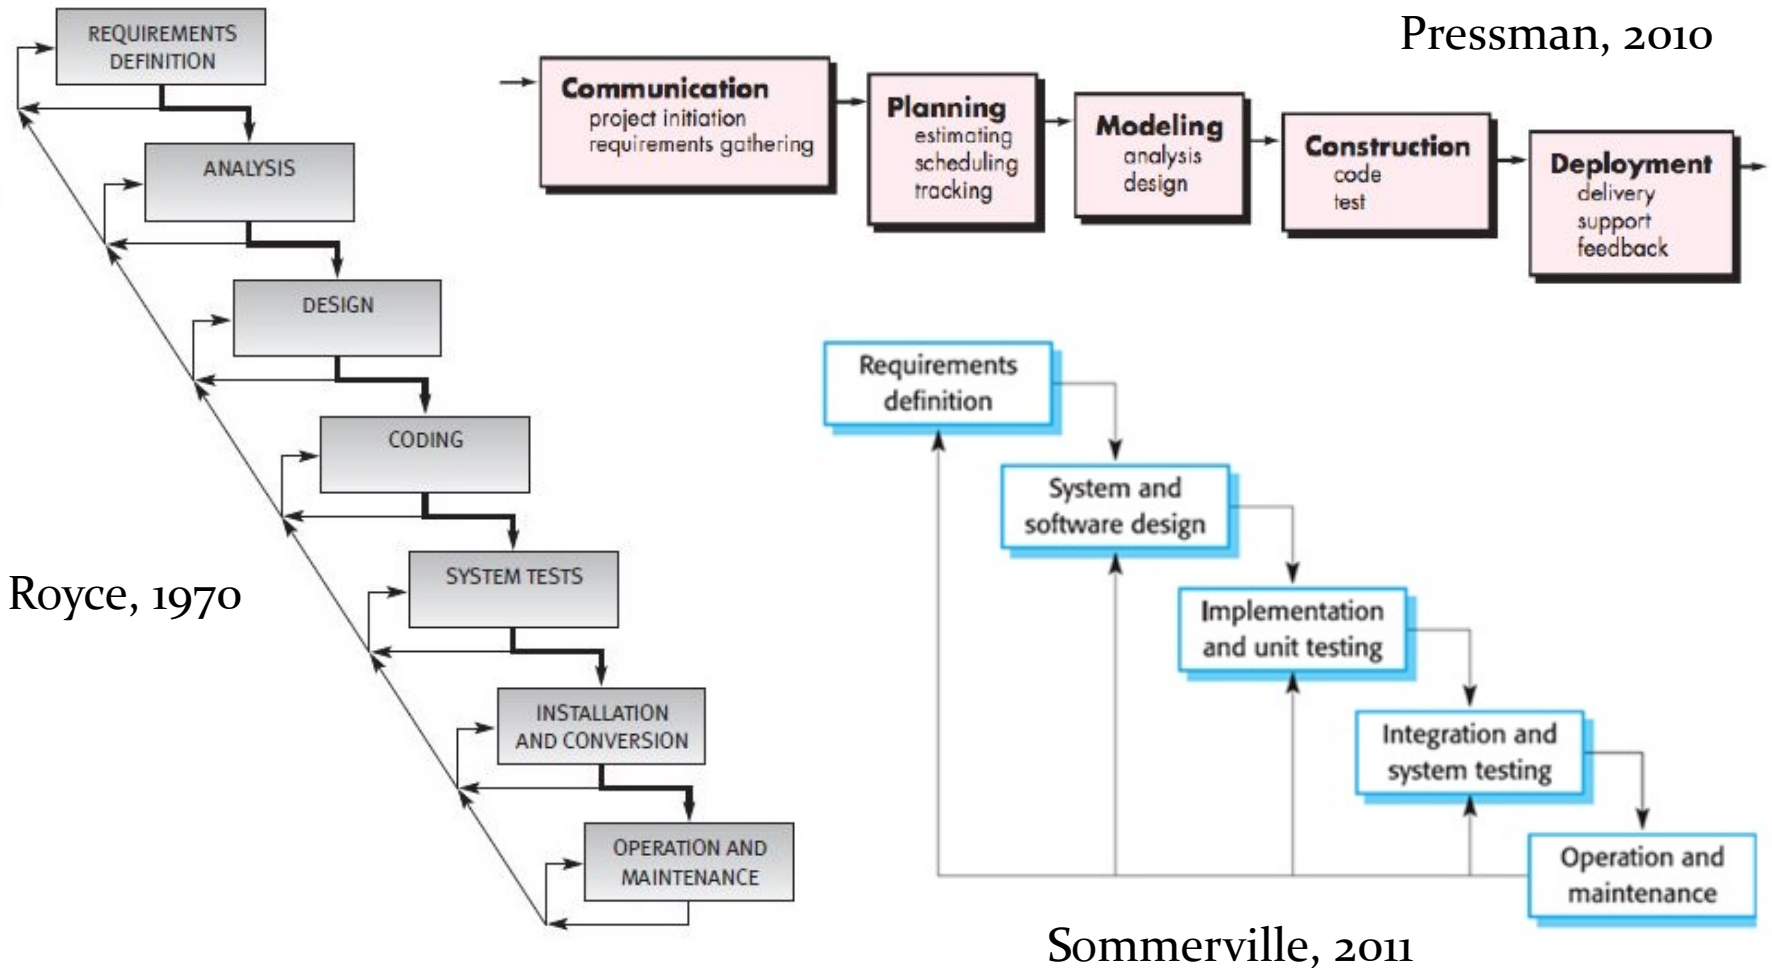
REQUIREMENTS DEFINITION

ANALYSIS

DESIGN

CODING

SYSTEM TESTS

INSTALLATION AND CONVERSION

OPERATION AND MAINTENANCE

Royce, 1970

Pressman, 2010

Communication
project initiation
requirements gathering

Planning
estimating
scheduling
tracking

Modeling
analysis
design

Construction
code
test

Deployment
delivery
support
feedback

Requirements definition

System and software design

Implementation and unit testing

Integration and system testing

Operation and maintenance

Sommerville, 2011